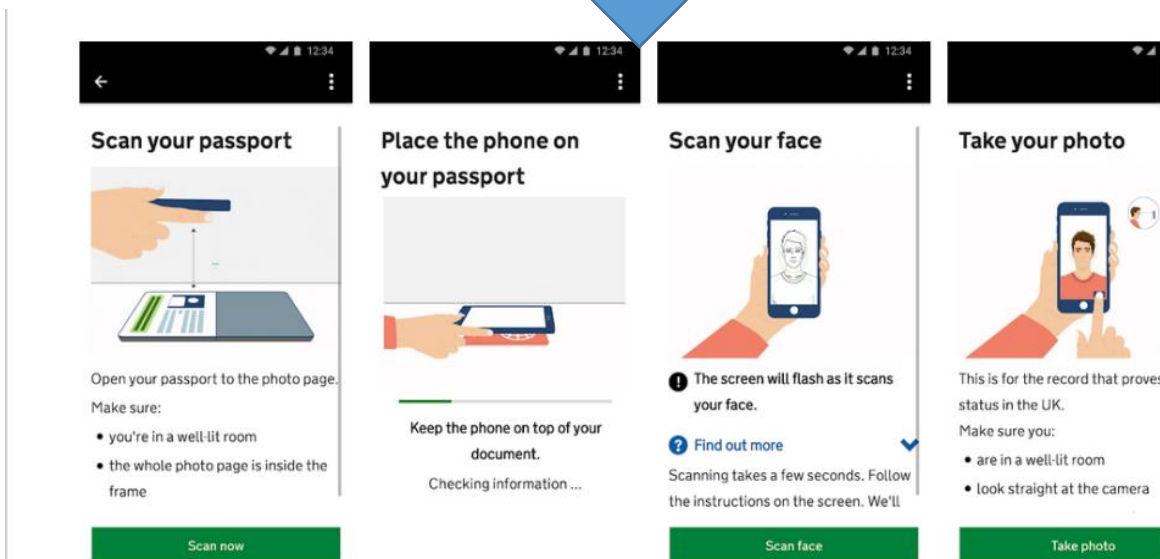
12:34

Scan your passport

Open your passport to the photo page.

Make sure:

• you're in a well-lit room

• the whole photo page is inside the frame

Scan now

12:34

Place the phone on your passport

Keep the phone on top of your document.

Checking information ...

12:34

Scan your face

The screen will flash as it scans your face.

Find out more

Scanning takes a few seconds. Follow the instructions on the screen. We'll

Scan face

Take your photo

This is for the record that proves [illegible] status in the UK.

Make sure you:

• are in a well-lit room

• look straight at the camera

Take photo